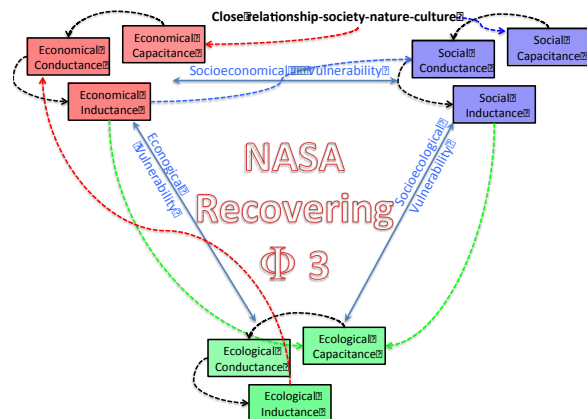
Close relationship-society-nature-culture

Economical Capacitance

Economical Conductance

Economical Inductance

Socioeconomical Vulnerability

Social Conductance

Social Capacitance

Social Inductance

Ecological Vulnerability

Socioecological Vulnerability

NASA

Recovering

$\Phi$ 3

Ecological Capacitance

Ecological Conductance

Ecological Inductance